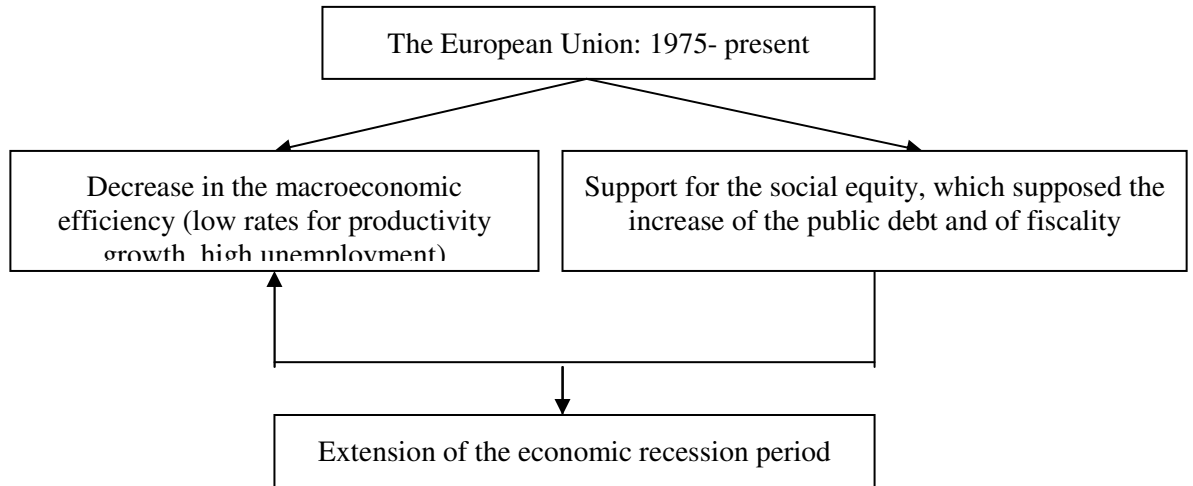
The European Union: 1975- present

Decrease in the macroeconomic efficiency (low rates for productivity growth, high unemployment)

Support for the social equity, which supposed the increase of the public debt and of fiscality

Extension of the economic recession period